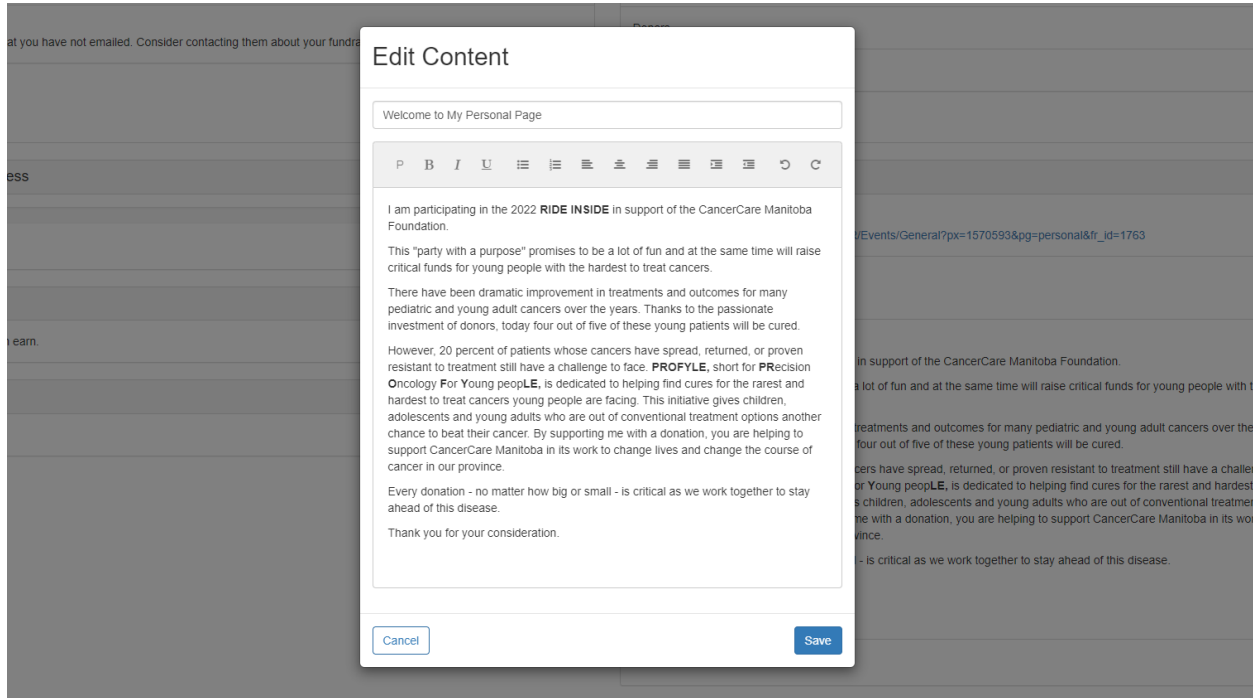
at you have not emailed. Consider contacting them about your fundra

ess

n earn.

Donors

/Events/General?px=1570593&pg=personal&fr_id=1763

in support of the CancerCare Manitoba Foundation.

a lot of fun and at the same time will raise critical funds for young people with t

reatments and outcomes for many pediatric and young adult cancers over the four out of five of these young patients will be cured.

cers have spread, returned, or proven resistant to treatment still have a challe or Young peopLE, is dedicated to helping find cures for the rarest and hardest s children, adolescents and young adults who are out of conventional treatme me with a donation, you are helping to support CancerCare Manitoba in its wo vince.

- is critical as we work together to stay ahead of this disease.

Edit Content

Welcome to My Personal Page

P B I U

I am participating in the 2022 **RIDE INSIDE** in support of the CancerCare Manitoba Foundation.

This "party with a purpose" promises to be a lot of fun and at the same time will raise critical funds for young people with the hardest to treat cancers.

There have been dramatic improvement in treatments and outcomes for many pediatric and young adult cancers over the years. Thanks to the passionate investment of donors, today four out of five of these young patients will be cured.

However, 20 percent of patients whose cancers have spread, returned, or proven resistant to treatment still have a challenge to face. **PROFYLE,** short for **PR**ecision **O**ncology **F**or **Y**oung peop**LE,** is dedicated to helping find cures for the rarest and hardest to treat cancers young people are facing. This initiative gives children, adolescents and young adults who are out of conventional treatment options another chance to beat their cancer. By supporting me with a donation, you are helping to support CancerCare Manitoba in its work to change lives and change the course of cancer in our province.

Every donation - no matter how big or small - is critical as we work together to stay ahead of this disease.

Thank you for your consideration.

Cancel

Save